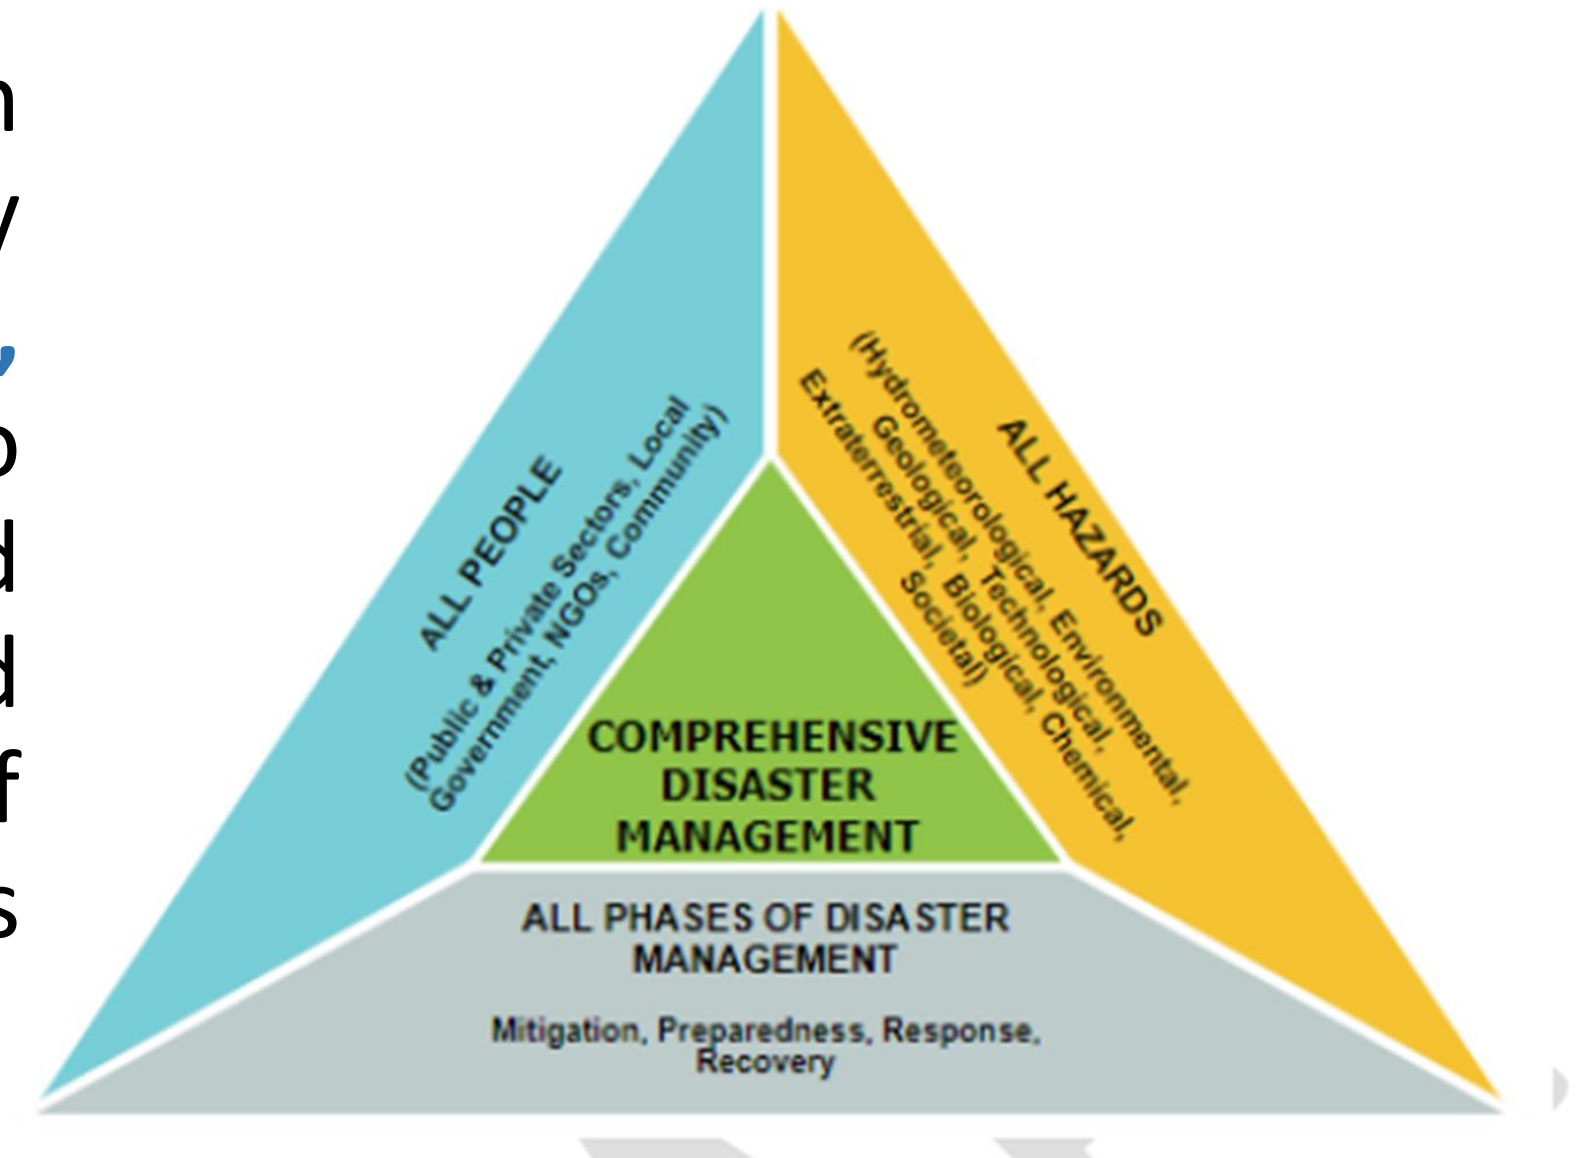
n
y
,
o
d
d
f
s

ALL PEOPLE
(Public & Private Sectors, Local Government, NGOs, Community)

ALL HAZARDS
(Hydrometeorological, Environmental, Geological, Technological, Extraterrestrial, Biological, Chemical, Societal)

COMPREHENSIVE DISASTER MANAGEMENT

ALL PHASES OF DISASTER MANAGEMENT
Mitigation, Preparedness, Response, Recovery